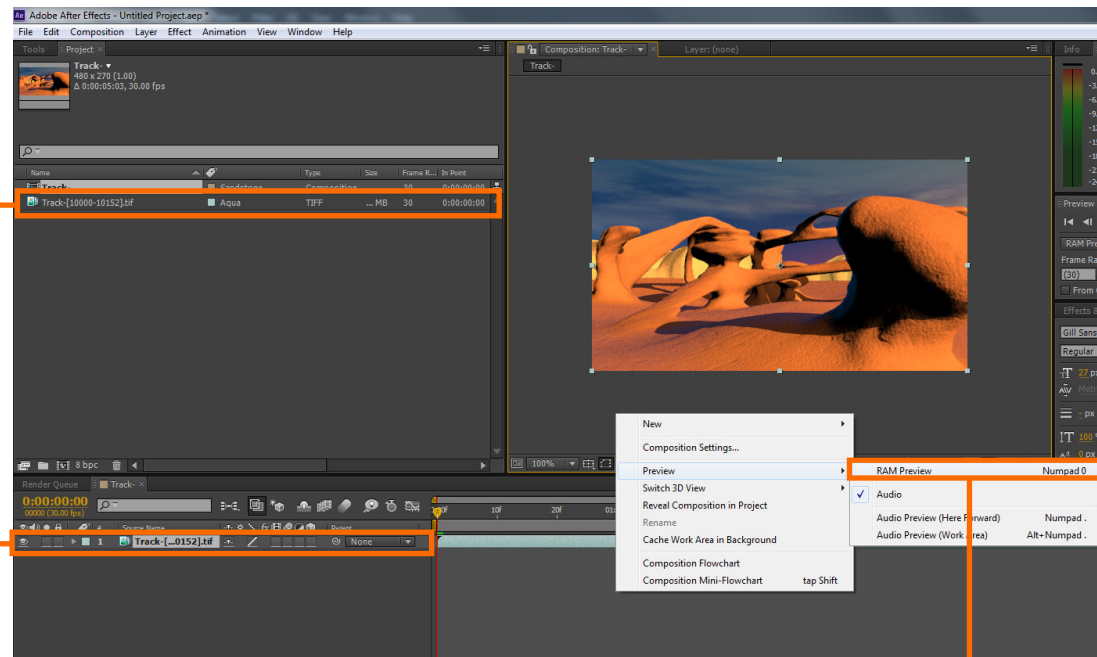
Adobe After Effects - Untitled Project.aep *

File Edit Composition Layer Effect Animation View Window Help

Tools Project

Track- ▾
480 x 270 (1.00)
Δ 0:00:05:03, 30.00 fps

Name | Type | Size | Frame R... | In Point
Track- | Sandstone | Composition | | 30 | 0:00:00:00
Track-[10000-10152].tif | Aqua | TIFF | ... MB | 30 | 0:00:00:00

8 bpc

Composition: Track-
Layer: (none)
Track-

100%

Info
Preview
RAM Pre
Frame Ra
(30)
From
Effects
Gill Sans
Regular
27 px
px
100
0 px

Render Queue Track-
0:00:00:00
00000 (30.00 fps)
Source Name
Parent
1 Track-[...0152].tif None
10f 20f 01:

New
Composition Settings...
Preview
Switch 3D View
Reveal Composition in Project
Rename
Cache Work Area in Background
Composition Flowchart
Composition Mini-Flowchart tap Shift

RAM Preview Numpad 0
Audio
Audio Preview (Here Forward) Numpad .
Audio Preview (Work Area) Alt+Numpad .